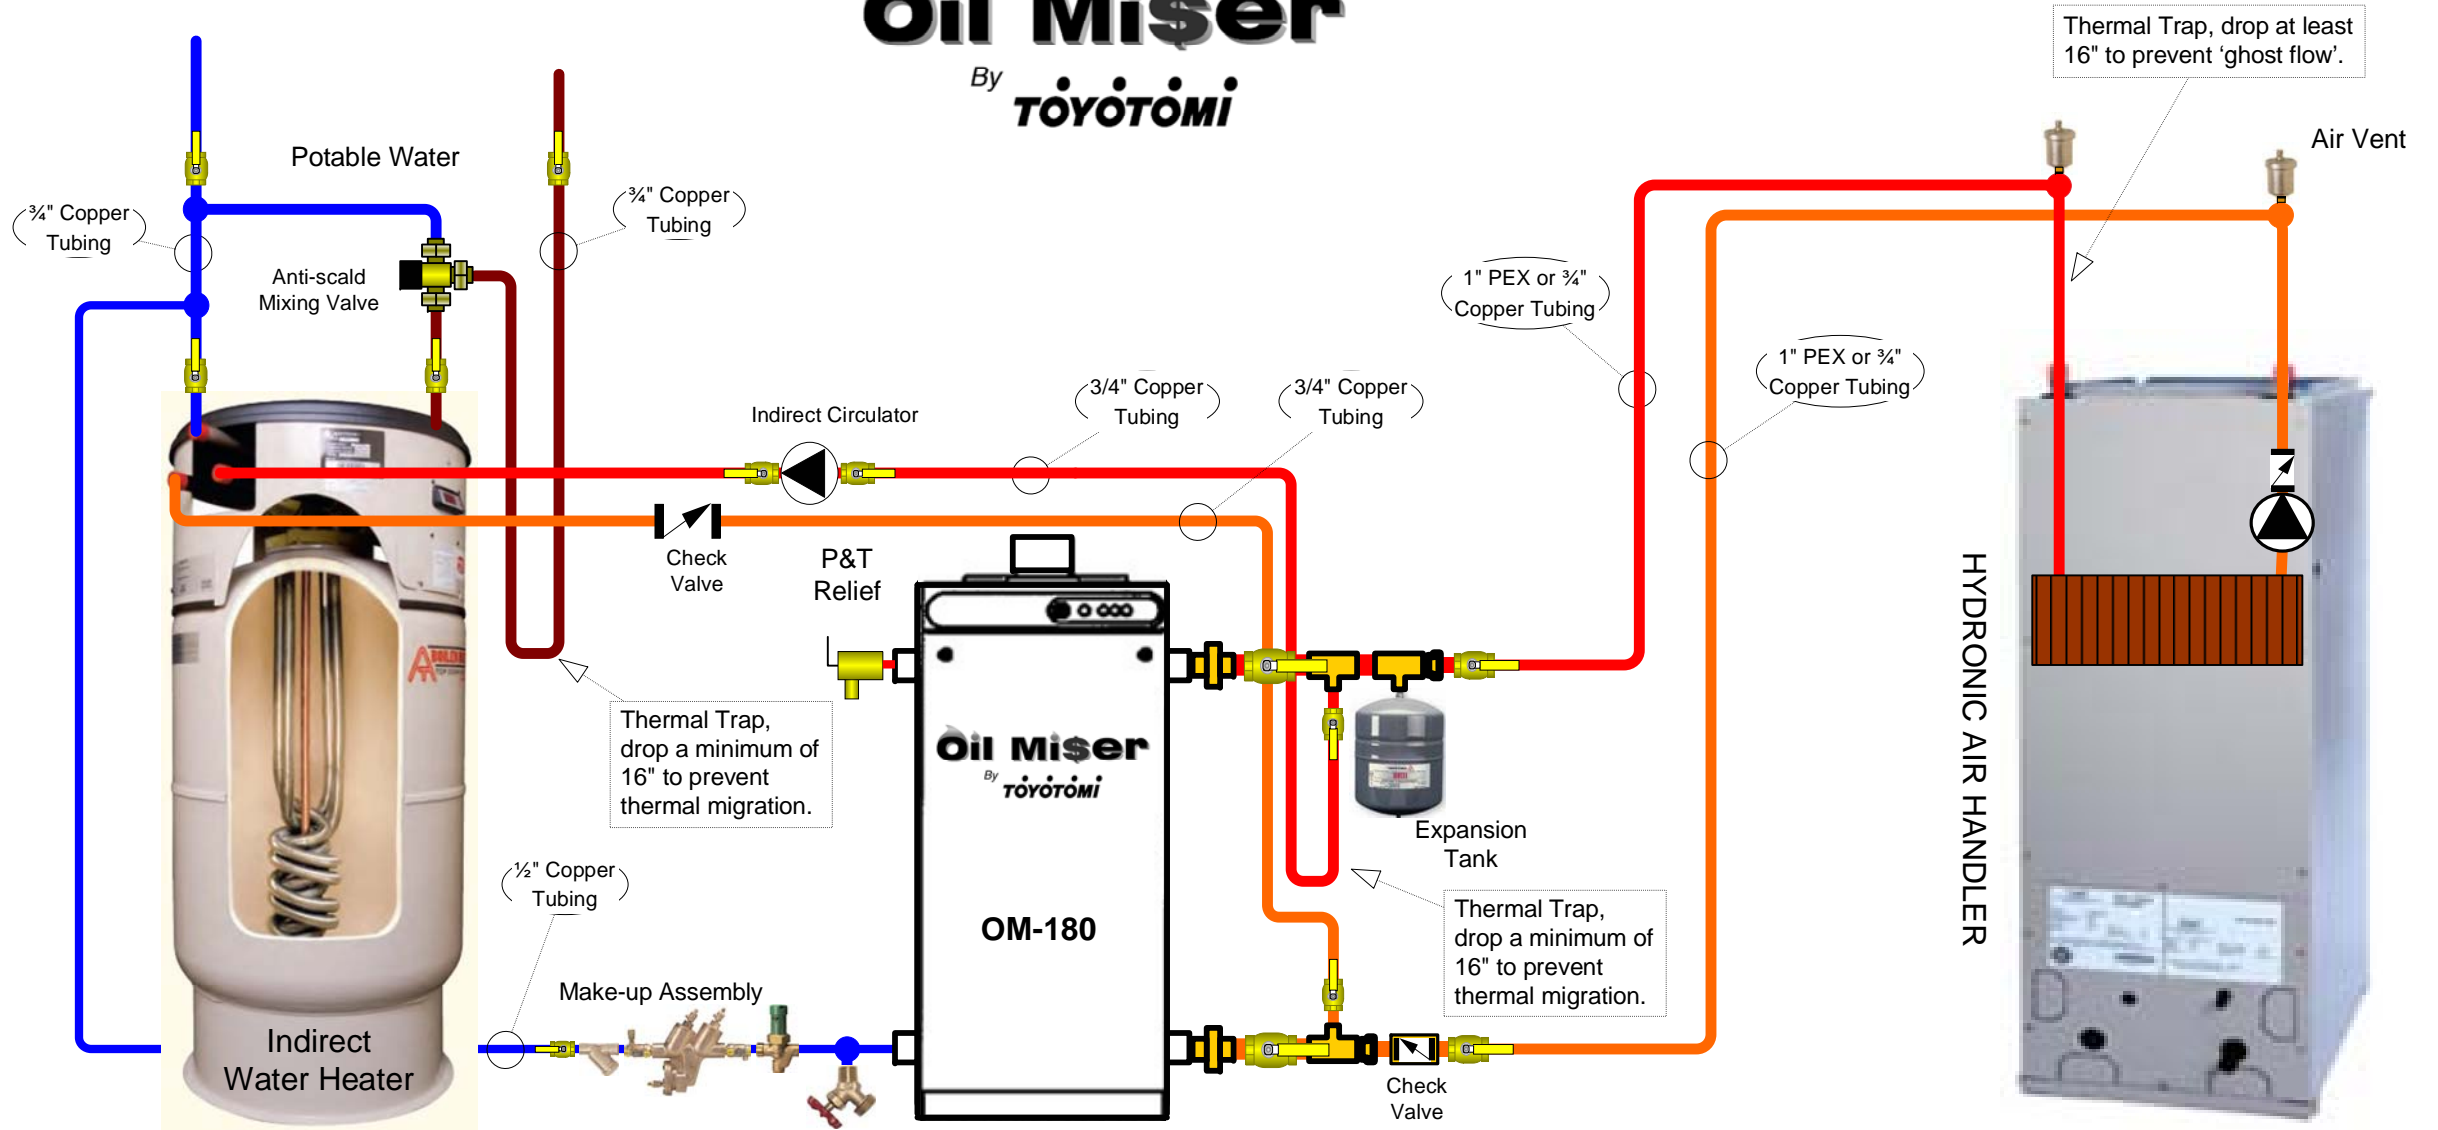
Oil Mi$er
By TOYOTOMI

Thermal Trap, drop at least 16" to prevent 'ghost flow'.

Air Vent

Potable Water

¾" Copper Tubing

¾" Copper Tubing

Anti-scald Mixing Valve

1" PEX or ¾" Copper Tubing

1" PEX or ¾" Copper Tubing

Indirect Circulator

3/4" Copper Tubing

3/4" Copper Tubing

Check Valve

P&T Relief

HYDRONIC AIR HANDLER

Oil Mi$er
By TOYOTOMI

OM-180

Thermal Trap, drop a minimum of 16" to prevent thermal migration.

Expansion Tank

Thermal Trap, drop a minimum of 16" to prevent thermal migration.

½" Copper Tubing

Make-up Assembly

Indirect Water Heater

Check Valve